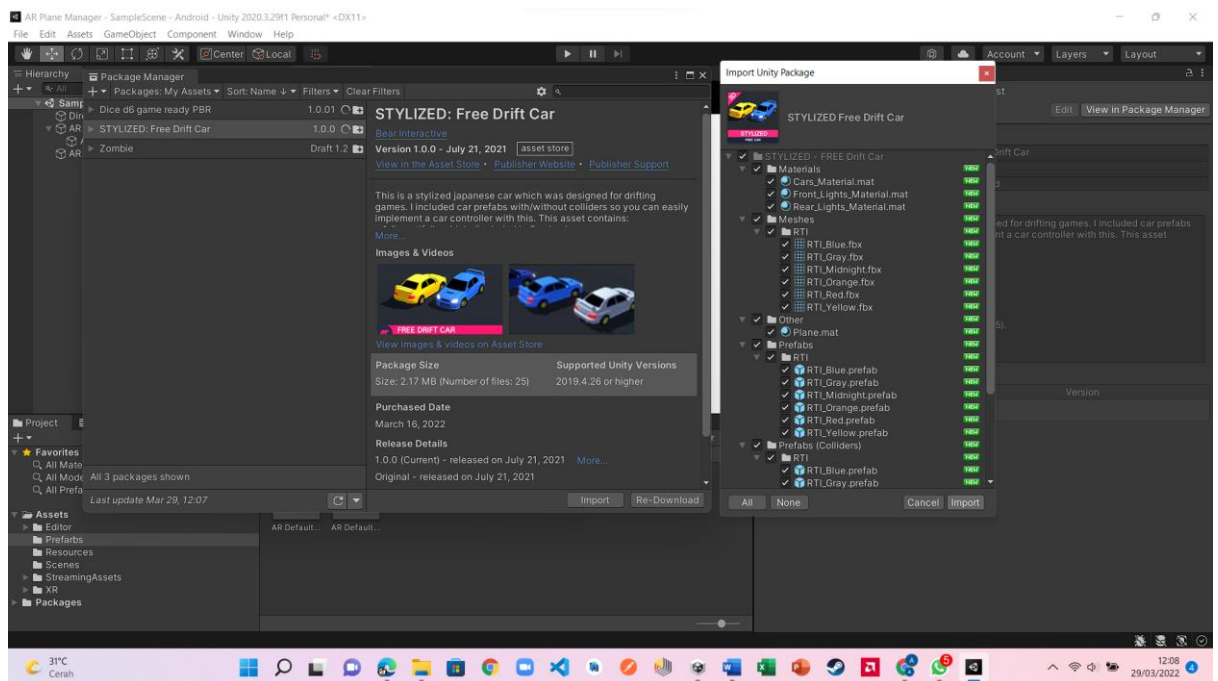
AR Plane Manager - SampleScene - Android - Unity 2020.3.29f1 Personal* <DX11>
File Edit Assets GameObject Component Window Help

Center Local

Account Layers Layout

Hierarchy
Samp
Dir
AR
AR

Package Manager
Packages: My Assets Sort: Name Filters Clear Filters

Dice d6 game ready PBR 1.0.01
STYLIZED: Free Drift Car 1.0.0
Zombie Draft 1.2

All 3 packages shown
Last update Mar 29, 12:07

STYLIZED: Free Drift Car
Bear Interactive
Version 1.0.0 - July 21, 2021 asset store
View in the Asset Store • Publisher Website • Publisher Support

This is a stylized japanese car which was designed for drifting games. I included car prefabs with/without colliders so you can easily implement a car controller with this. This asset contains:
More...

Images & Videos
FREE DRIFT CAR
View images & videos on Asset Store

Package Size
Size: 2.17 MB (Number of files: 25)
Supported Unity Versions
2019.4.26 or higher

Purchased Date
March 16, 2022

Release Details
1.0.0 (Current) - released on July 21, 2021 More...
Original - released on July 21, 2021

Import Re-Download

Import Unity Package
STYLIZED Free Drift Car
STYLIZED - FREE Drift Car
Materials
Cars_Material.mat NEW
Front_Lights_Material.mat NEW
Rear_Lights_Material.mat NEW
Meshes NEW
RTI NEW
RTI_Blue.fbx NEW
RTI_Gray.fbx NEW
RTI_Midnight.fbx NEW
RTI_Orange.fbx NEW
RTI_Red.fbx NEW
RTI_Yellow.fbx NEW
Other NEW
Plane.mat NEW
Prefabs NEW
RTI NEW
RTI_Blue.prefab NEW
RTI_Gray.prefab NEW
RTI_Midnight.prefab NEW
RTI_Orange.prefab NEW
RTI_Red.prefab NEW
RTI_Yellow.prefab NEW
Prefabs (Colliders) NEW
RTI NEW
RTI_Blue.prefab NEW
RTI_Gray.prefab NEW
All None Cancel Import

st
Edit View in Package Manager
Drift Car
ed for drifting games. I included car prefabs nt a car controller with this. This asset
5).
Version

Project
Favorites
All Mate
All Mode
All Prefa
Assets
Editor
Prefarbs
Resources
Scenes
StreamingAssets
XR
Packages
AR Default... AR Default...

31°C
Cerah
12:08
29/03/2022